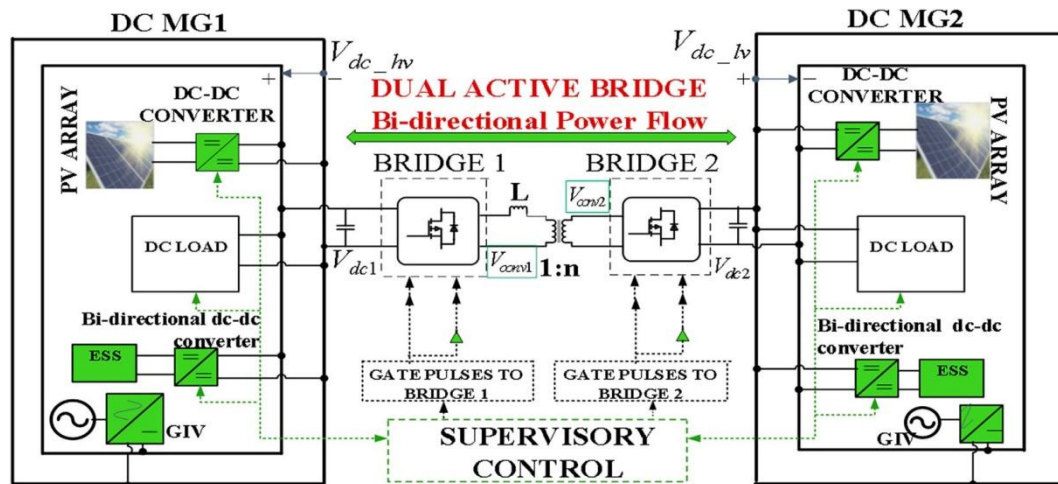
DC MG1

DC MG2

$V_{dc\_hv}$

$V_{dc\_lv}$

+

−

−

+

DUAL ACTIVE BRIDGE

Bi-directional Power Flow

PV ARRAY

DC-DC CONVERTER

DC-DC CONVERTER

PV ARRAY

BRIDGE 1

BRIDGE 2

L

$V_{conv2}$

DC LOAD

DC LOAD

$V_{dc1}$

$V_{conv1}$

1:n

$V_{dc2}$

Bi-directional dc-dc converter

Bi-directional dc-dc converter

ESS

ESS

GATE PULSES TO BRIDGE 1

GATE PULSES TO BRIDGE 2

GIV

SUPERVISORY CONTROL

GIV